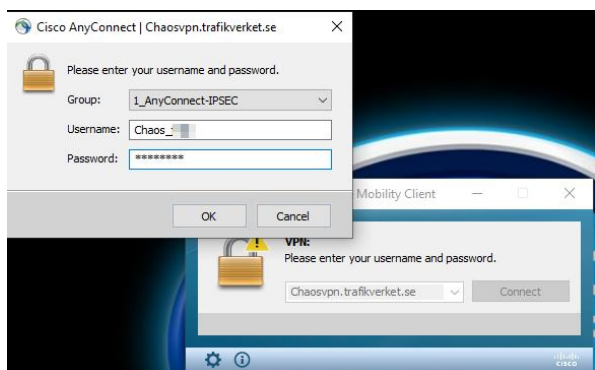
Cisco AnyConnect | Chaosvpn.trafikverket.se

Please enter your username and password.

Group: 1_AnyConnect-IPSEC

Username: Chaos_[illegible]

Password: ********

OK Cancel

Mobility Client

VPN:
Please enter your username and password.

Chaosvpn.trafikverket.se

Connect

cisco